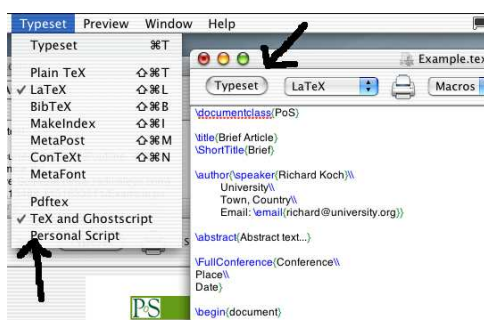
Typeset Preview Window Help

Typeset ⌘T
Plain TeX ⇧⌘T
✓ LaTeX ⇧⌘L
BibTeX ⇧⌘B
MakeIndex ⇧⌘I
MetaPost ⇧⌘M
ConTeXt ⇧⌘N
MetaFont
Pdftex
✓ TeX and Ghostscript
Personal Script

Example.tex

Typeset LaTeX Macros

\documentclass{PoS}

\title{Brief Article}
\ShortTitle{Brief}

\author{\speaker{Richard Koch}\\
University\\
Town, Country\\
Email: \email{richard@university.org}}

\abstract{Abstract text...}

\FullConference{Conference\\
Place\\
Date}

\begin{document}

PoS